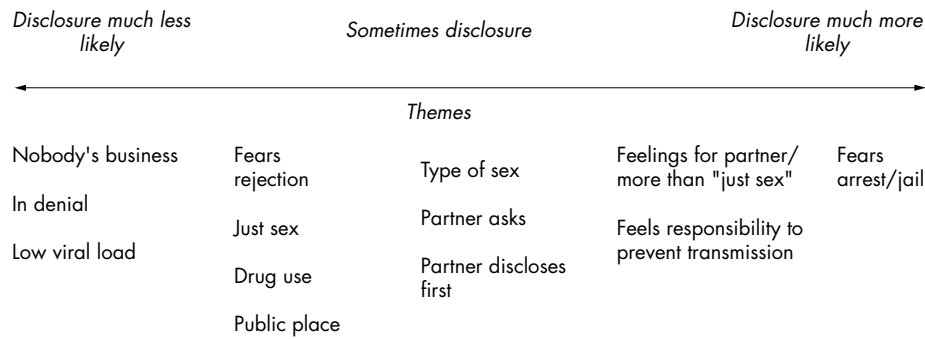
Disclosure much less likely

Sometimes disclosure

Disclosure much more likely

Themes

Nobody's business

In denial

Low viral load

Fears rejection

Just sex

Drug use

Public place

Type of sex

Partner asks

Partner discloses first

Feelings for partner/ more than "just sex"

Feels responsibility to prevent transmission

Fears arrest/jail